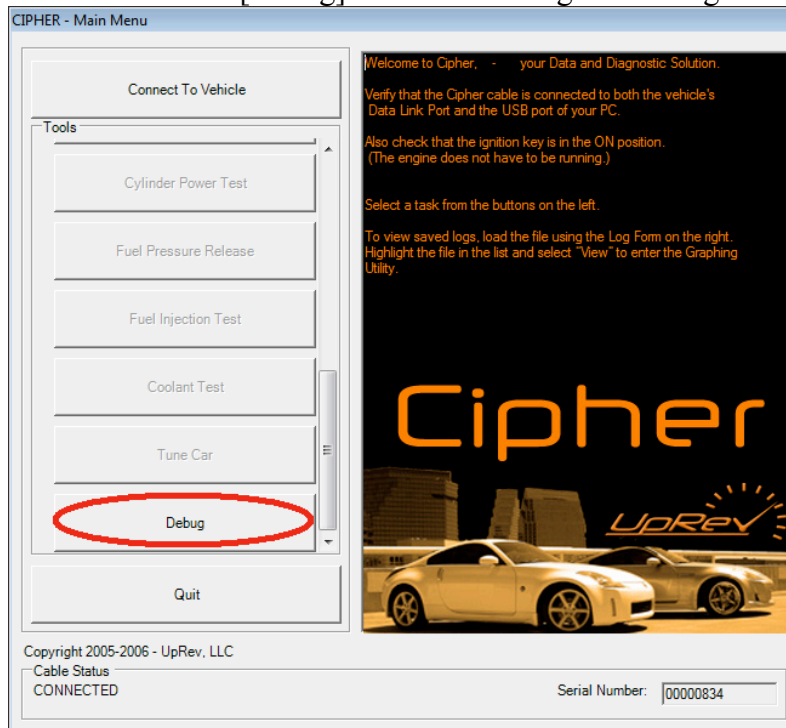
CIPHER - Main Menu

Connect To Vehicle

Tools

Cylinder Power Test

Fuel Pressure Release

Fuel Injection Test

Coolant Test

Tune Car

Debug

Quit

Welcome to Cipher, - your Data and Diagnostic Solution.

Verify that the Cipher cable is connected to both the vehicle's Data Link Port and the USB port of your PC.

Also check that the ignition key is in the ON position. (The engine does not have to be running.)

Select a task from the buttons on the left.

To view saved logs, load the file using the Log Form on the right. Highlight the file in the list and select "View" to enter the Graphing Utility.

Cipher

UpRev

Copyright 2005-2006 - UpRev, LLC

Cable Status

CONNECTED

Serial Number: 00000834